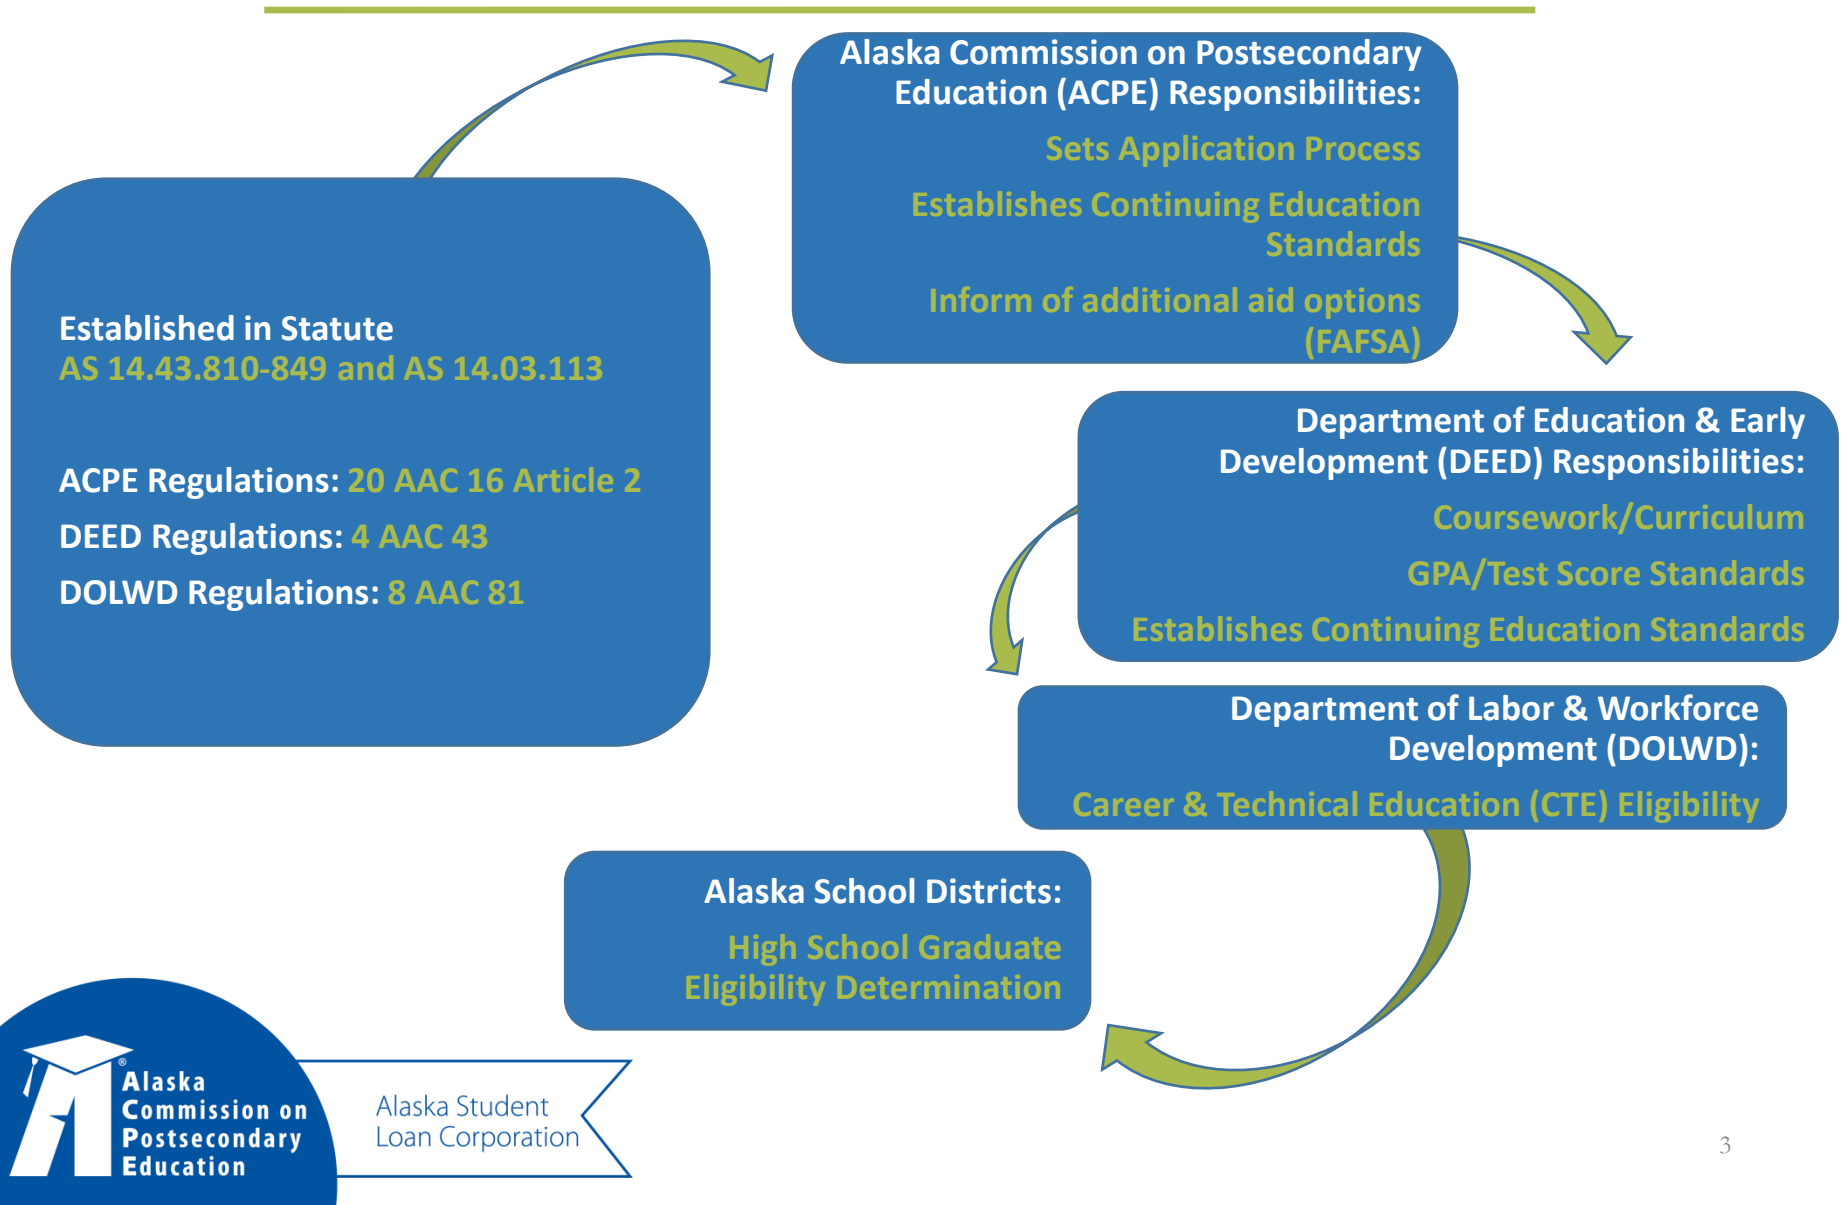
Established in Statute
AS 14.43.810-849 and AS 14.03.113

ACPE Regulations: 20 AAC 16 Article 2
DEED Regulations: 4 AAC 43
DOLWD Regulations: 8 AAC 81

Alaska Commission on Postsecondary Education (ACPE) Responsibilities:
Sets Application Process
Establishes Continuing Education Standards
Inform of additional aid options (FAFSA)

Department of Education & Early Development (DEED) Responsibilities:
Coursework/Curriculum
GPA/Test Score Standards
Establishes Continuing Education Standards

Department of Labor & Workforce Development (DOLWD):
Career & Technical Education (CTE) Eligibility

Alaska School Districts:
High School Graduate Eligibility Determination

Alaska Commission on Postsecondary Education

Alaska Student Loan Corporation

3